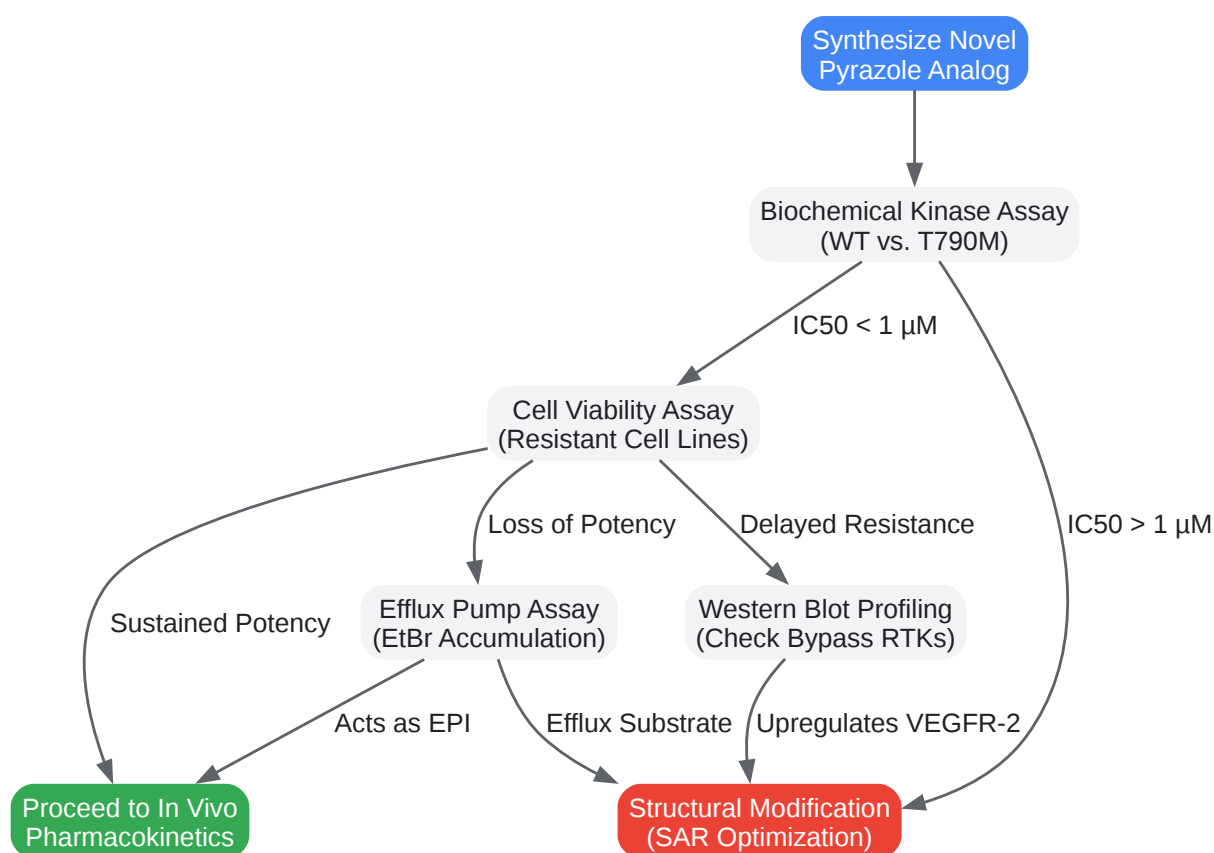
Synthesize Novel Pyrazole Analog

Biochemical Kinase Assay (WT vs. T790M)

IC50 < 1 µM

IC50 > 1 µM

Cell Viability Assay (Resistant Cell Lines)

Loss of Potency

Delayed Resistance

Sustained Potency

Efflux Pump Assay (EtBr Accumulation)

Western Blot Profiling (Check Bypass RTKs)

Acts as EPI

Efflux Substrate

Upregulates VEGFR-2

Proceed to In Vivo Pharmacokinetics

Structural Modification (SAR Optimization)